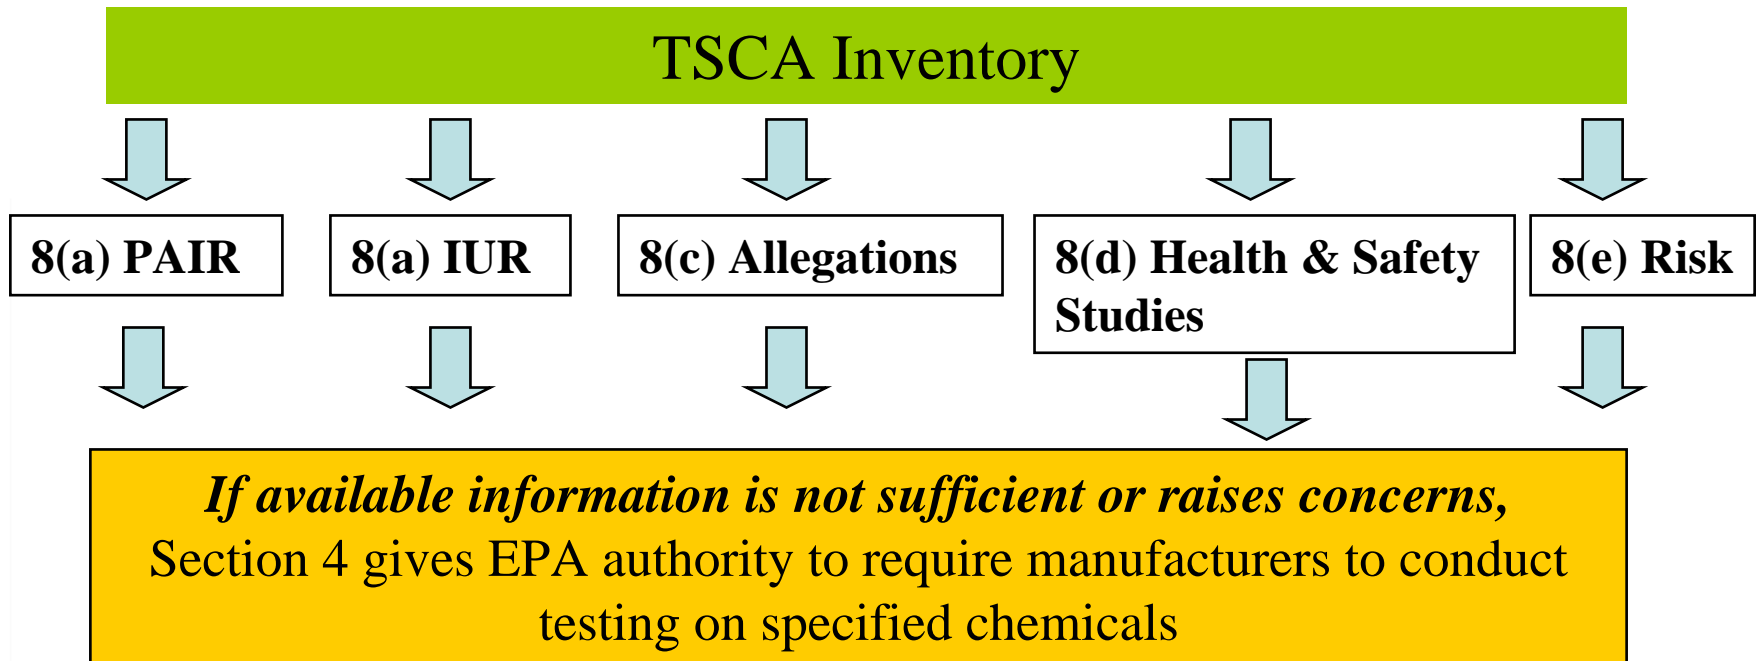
TSCA Inventory

8(a) PAIR

8(a) IUR

8(c) Allegations

8(d) Health & Safety Studies

8(e) Risk

*If available information is not sufficient or raises concerns,* Section 4 gives EPA authority to require manufacturers to conduct testing on specified chemicals